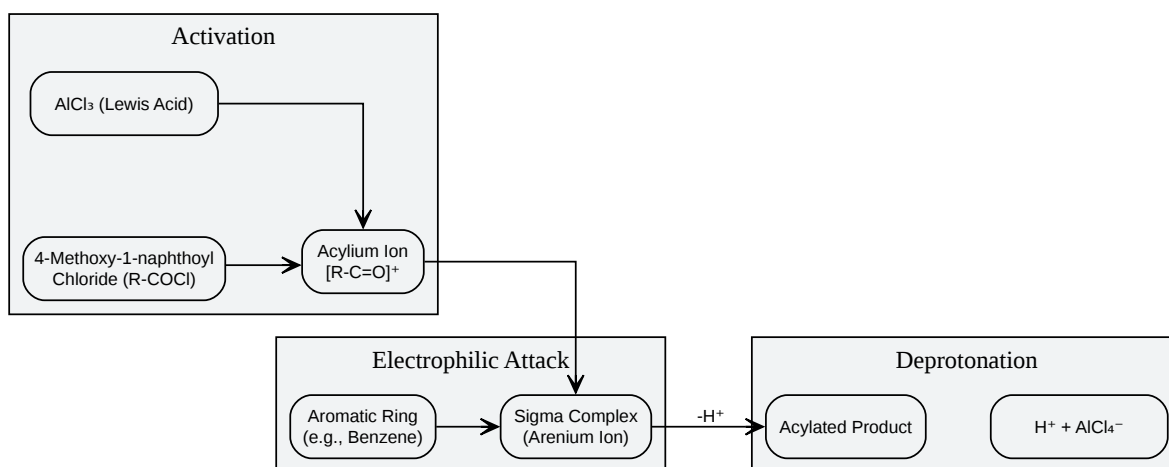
Activation

$AlCl_3$ (Lewis Acid)

4-Methoxy-1-naphthoyl Chloride (R-COCl)

Acylium Ion $[R-C=O]^+$

Electrophilic Attack

Aromatic Ring (e.g., Benzene)

Sigma Complex (Arenium Ion)

$-H^+$

Deprotonation

Acylated Product

$H^+ + AlCl_4^-$